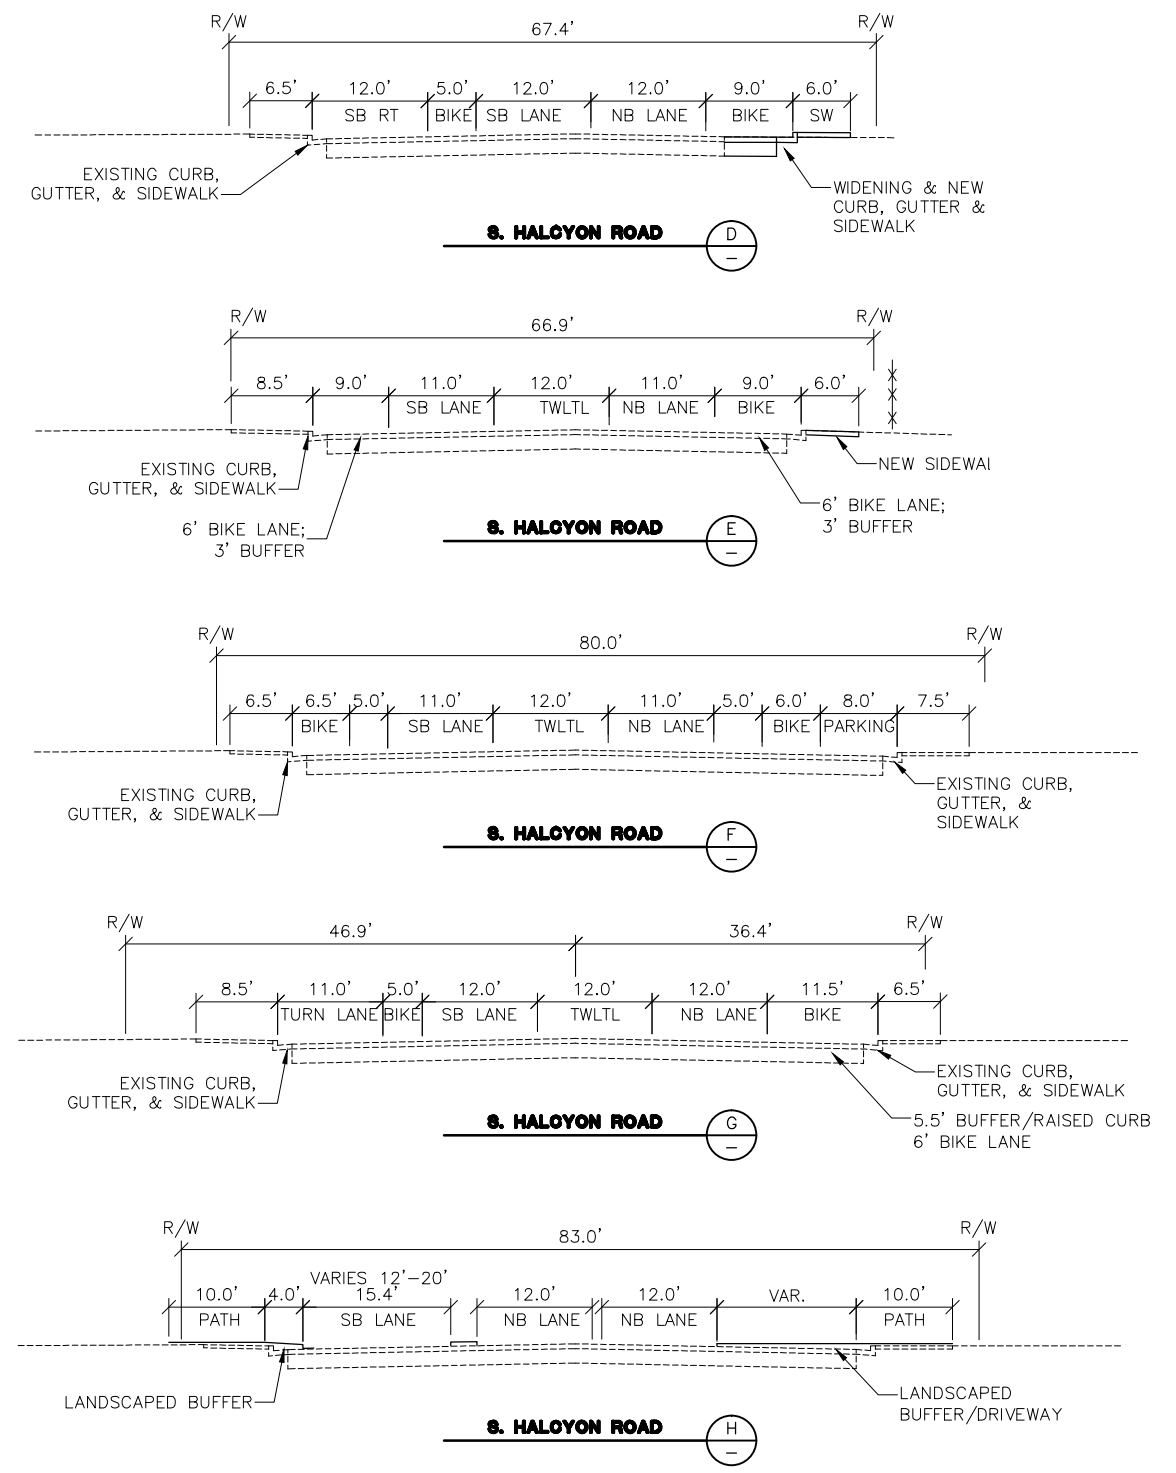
R/W
R/W
67.4'
6.5'
12.0'
SB RT
5.0'
BIKE
12.0'
SB LANE
12.0'
NB LANE
9.0'
BIKE
6.0'
SW
EXISTING CURB, GUTTER, & SIDEWALK
WIDENING & NEW CURB, GUTTER & SIDEWALK
S. HALCYON ROAD
D
–

R/W
R/W
66.9'
8.5'
9.0'
11.0'
SB LANE
12.0'
TWLTL
11.0'
NB LANE
9.0'
BIKE
6.0'
NEW SIDEWAI
EXISTING CURB, GUTTER, & SIDEWALK
6' BIKE LANE; 3' BUFFER
6' BIKE LANE; 3' BUFFER
S. HALCYON ROAD
E
–

R/W
R/W
80.0'
6.5'
6.5'
BIKE
5.0'
11.0'
SB LANE
12.0'
TWLTL
11.0'
NB LANE
5.0'
6.0'
BIKE
8.0'
PARKING
7.5'
EXISTING CURB, GUTTER, & SIDEWALK
EXISTING CURB, GUTTER, & SIDEWALK
S. HALCYON ROAD
F
–

R/W
R/W
46.9'
36.4'
8.5'
11.0'
TURN LANE
5.0'
BIKE
12.0'
SB LANE
12.0'
TWLTL
12.0'
NB LANE
11.5'
BIKE
6.5'
EXISTING CURB, GUTTER, & SIDEWALK
EXISTING CURB, GUTTER, & SIDEWALK
5.5' BUFFER/RAISED CURB
6' BIKE LANE
S. HALCYON ROAD
G
–

R/W
R/W
83.0'
VARIES 12'–20'
10.0'
PATH
4.0'
15.4'
SB LANE
12.0'
NB LANE
12.0'
NB LANE
VAR.
10.0'
PATH
LANDSCAPED BUFFER
LANDSCAPED BUFFER/DRIVEWAY
S. HALCYON ROAD
H
–